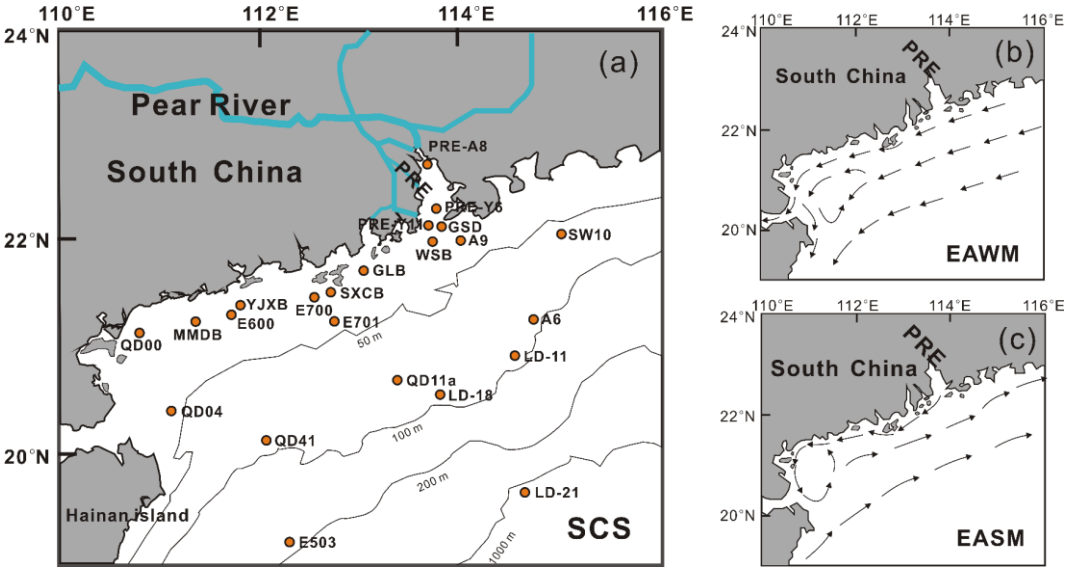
110°E 112°E 114°E 116°E
24°N
22°N
20°N
(a)
Pear River
South China
PRE
PRE-A8
PRE-Y6
PRE-Y1
GSD
A9
WSB
SW10
GLB
SXCB
YJXB
E700
E600
E701
MMDB
QD00
A6
50 m
LD-11
QD11a
LD-18
QD04
100 m
QD41
200 m
LD-21
Hainan island
E503
1000 m
SCS

110°E 112°E 114°E 116°E
24°N
22°N
20°N
(b)
South China
PRE
EAWM

110°E 112°E 114°E 116°E
24°N
22°N
20°N
(c)
South China
PRE
EASM